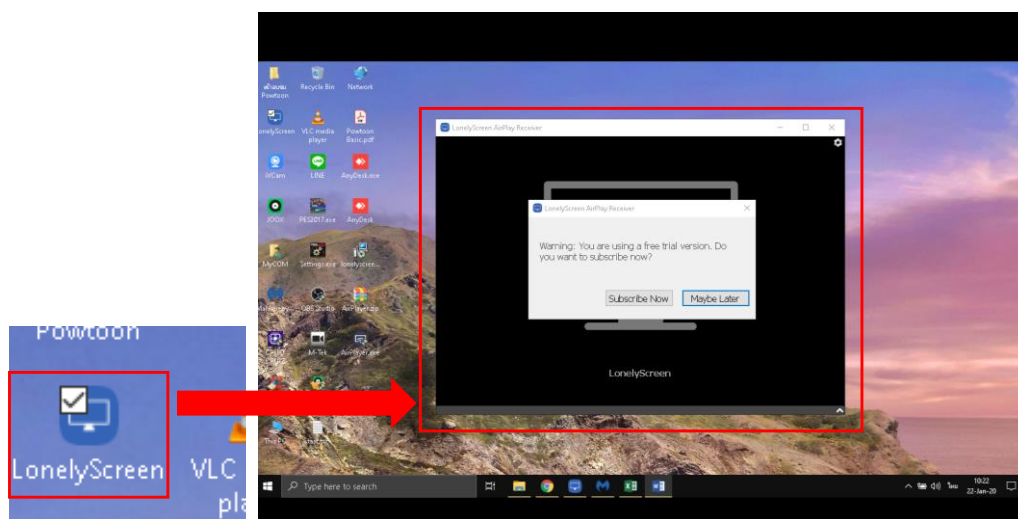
Powtoon

LonelyScreen

VLC
pla

Recycle Bin

Network

LonelyScreen

VLC media player

Powtoon Basic.pdf

LINE

AnyDesk.exe

JOOX

PES2017.exe

AnyDesk

MyCOM

OBS Studio

M-Tek

LonelyScreen AirPlay Receiver

LonelyScreen AirPlay Receiver

Warning: You are using a free trial version. Do you want to subscribe now?

Subscribe Now

Maybe Later

LonelyScreen

Type here to search

10:22
22-Jan-20